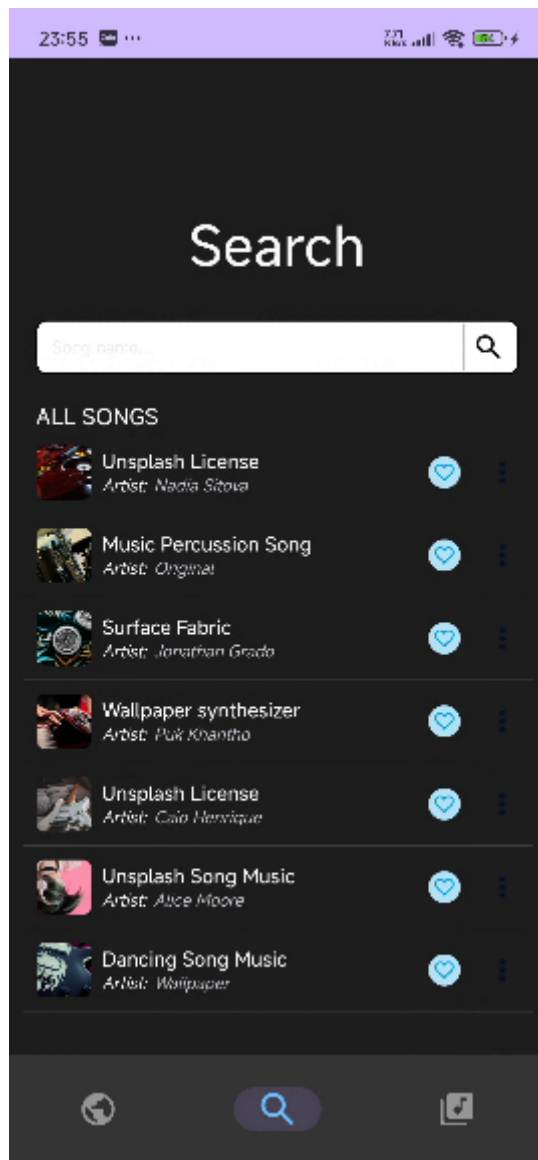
23:55

Search

Song name...

ALL SONGS

Unsplash License
Artist: Nadia Sitova

Music Percussion Song
Artist: Original

Surface Fabric
Artist: Jonathan Grado

Wallpaper synthesizer
Artist: Puk Khantho

Unsplash License
Artist: Caio Henrique

Unsplash Song Music
Artist: Alice Moore

Dancing Song Music
Artist: Wallpaper